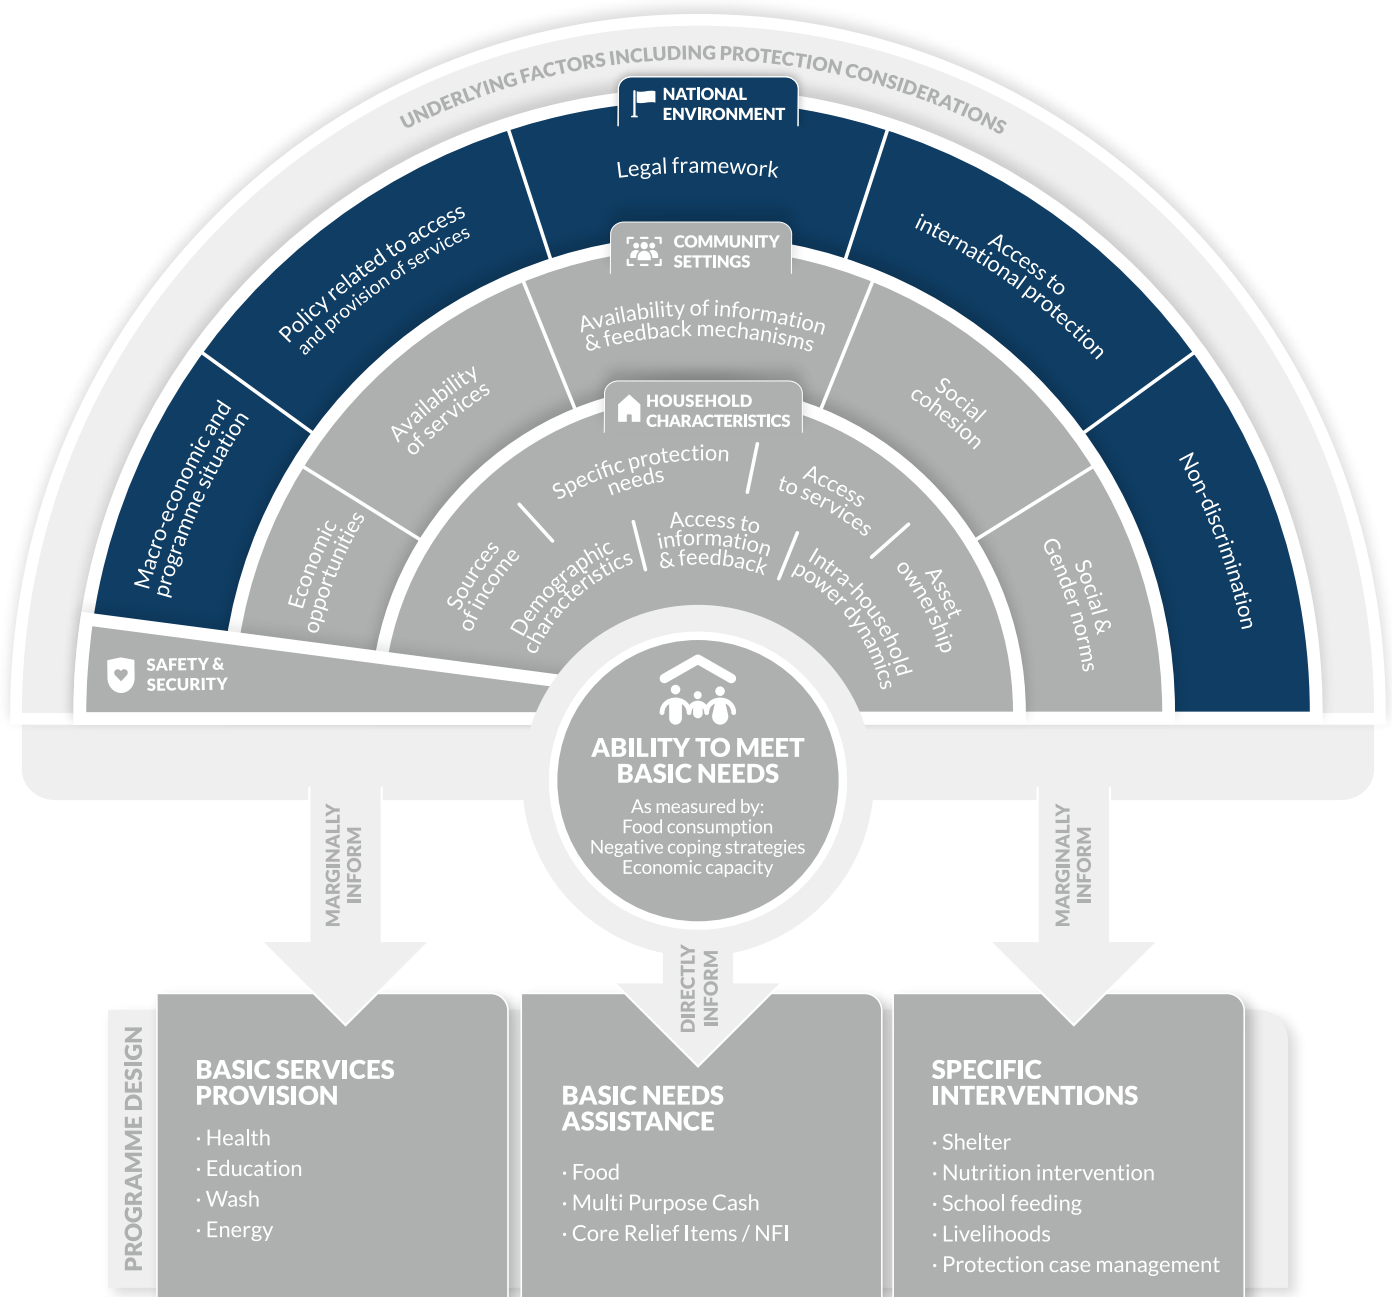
UNDERLYING FACTORS INCLUDING PROTECTION CONSIDERATIONS

NATIONAL ENVIRONMENT

Macro-economic and programme situation

Policy related to access and provision of services

Legal framework

Access to international protection

Non-discrimination

COMMUNITY SETTINGS

Economic opportunities

Availability of services

Availability of information & feedback mechanisms

Social cohesion

Social & Gender norms

HOUSEHOLD CHARACTERISTICS

Sources of income

Demographic characteristics

Specific protection needs

Access to information & feedback

Access to services

Intra-household power dynamics

Asset ownership

SAFETY & SECURITY

ABILITY TO MEET BASIC NEEDS

As measured by:
Food consumption
Negative coping strategies
Economic capacity

MARGINALLY INFORM

DIRECTLY INFORM

MARGINALLY INFORM

PROGRAMME DESIGN

BASIC SERVICES PROVISION
· Health
· Education
· Wash
· Energy

BASIC NEEDS ASSISTANCE
· Food
· Multi Purpose Cash
· Core Relief Items / NFI

SPECIFIC INTERVENTIONS
· Shelter
· Nutrition intervention
· School feeding
· Livelihoods
· Protection case management